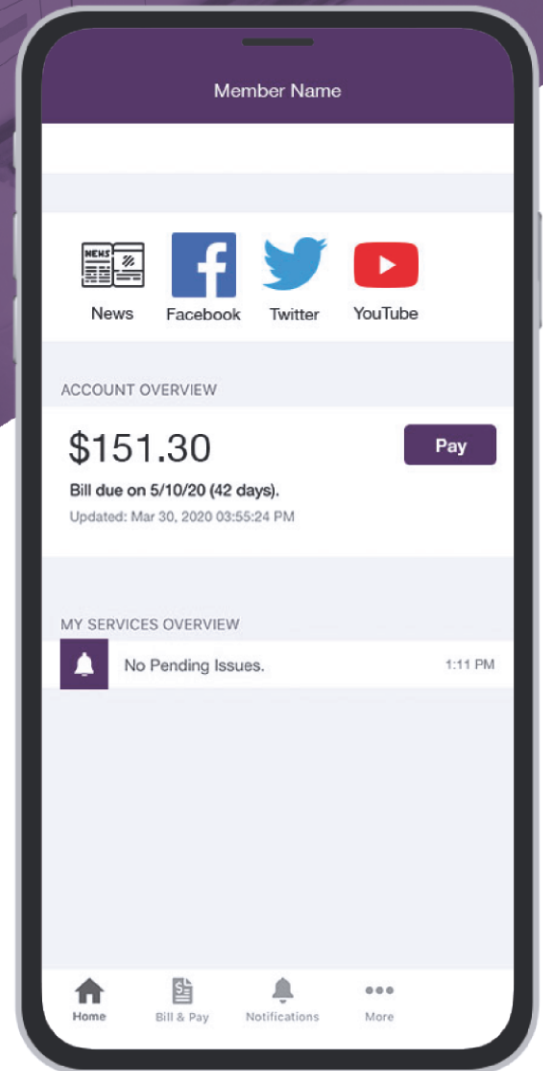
Member Name

NEWS

News

Facebook

Twitter

YouTube

ACCOUNT OVERVIEW

$151.30

Pay

Bill due on 5/10/20 (42 days).

Updated: Mar 30, 2020 03:55:24 PM

MY SERVICES OVERVIEW

No Pending Issues.

1:11 PM

Home

Bill & Pay

Notifications

More